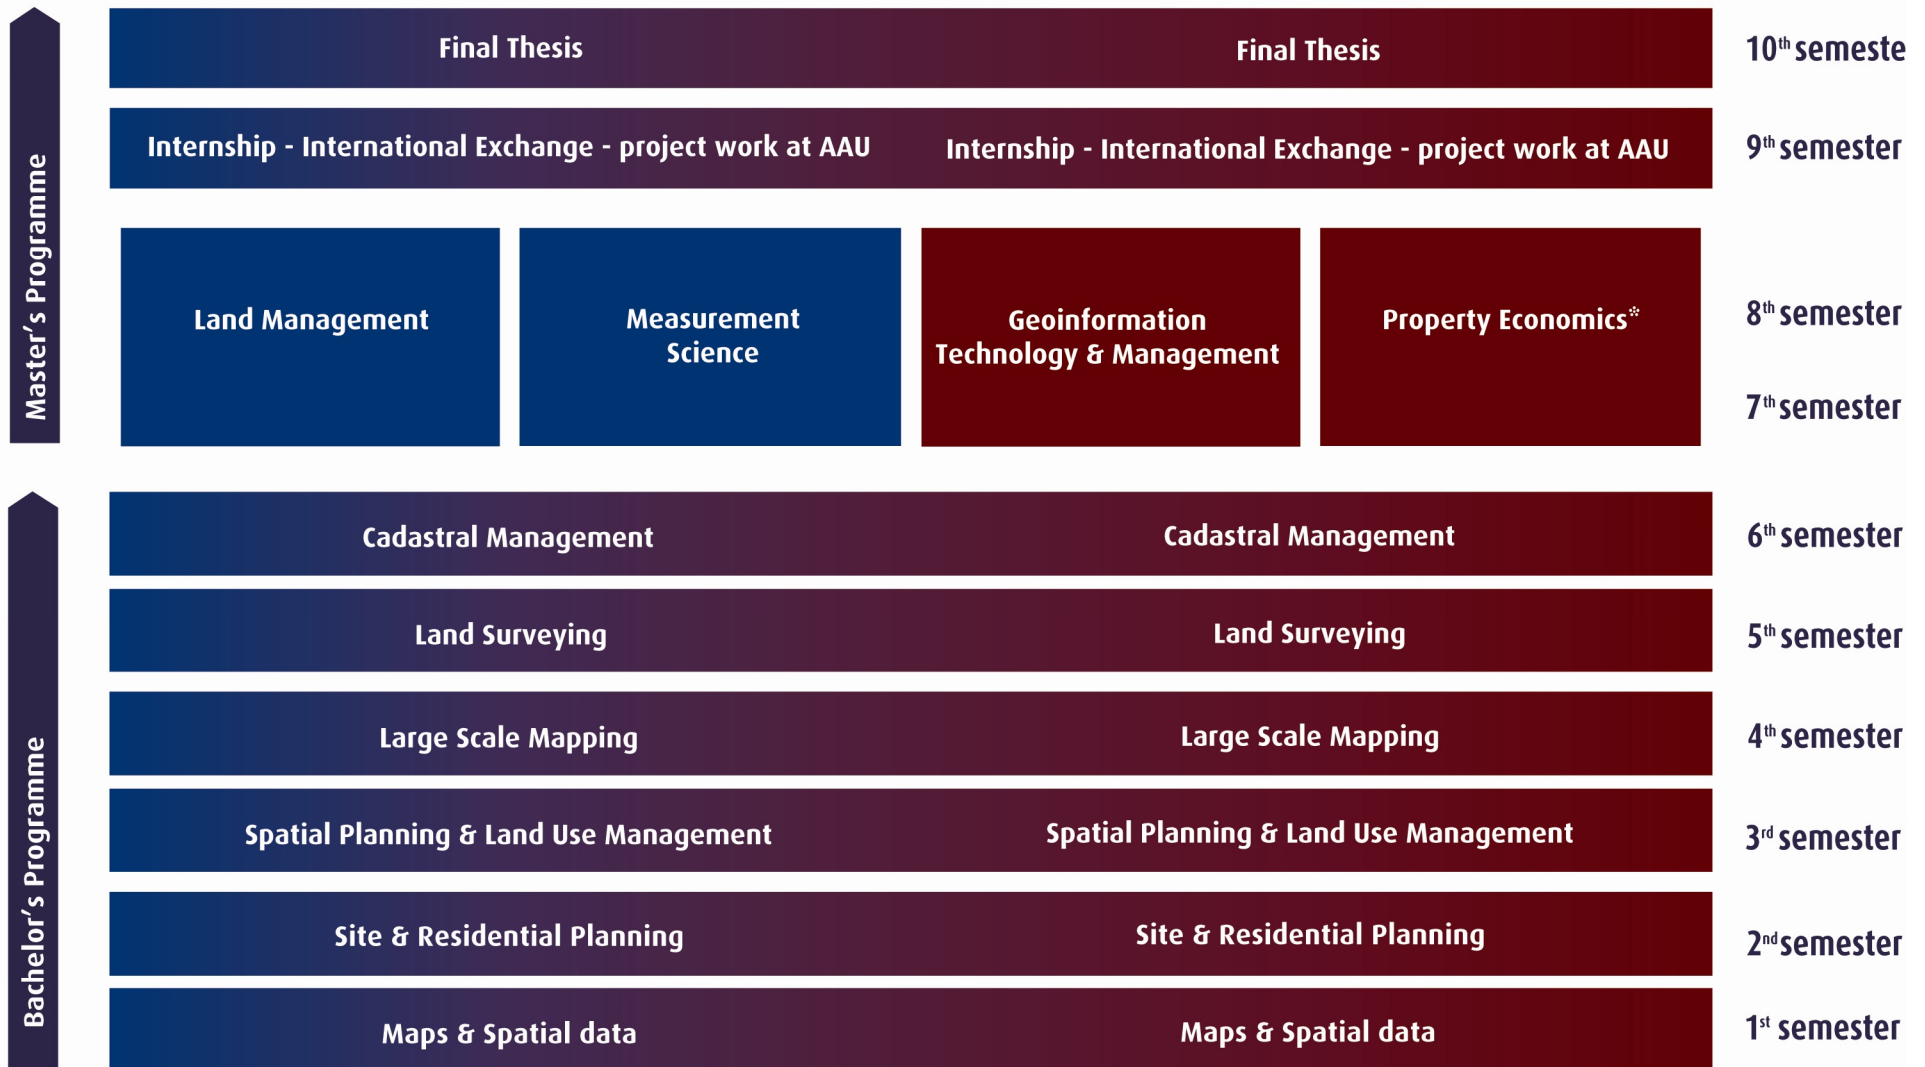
Master's Programme

Final Thesis

Final Thesis

$10^{th}$ semeste

Internship - International Exchange - project work at AAU

Internship - International Exchange - project work at AAU

$9^{th}$ semester

Land Management

Measurement Science

Geoinformation Technology & Management

Property Economics*

$8^{th}$ semester

$7^{th}$ semester

Bachelor's Programme

Cadastral Management

Cadastral Management

$6^{th}$ semester

Land Surveying

Land Surveying

$5^{th}$ semester

Large Scale Mapping

Large Scale Mapping

$4^{th}$ semester

Spatial Planning & Land Use Management

Spatial Planning & Land Use Management

$3^{rd}$ semester

Site & Residential Planning

Site & Residential Planning

$2^{nd}$ semester

Maps & Spatial data

Maps & Spatial data

$1^{st}$ semester